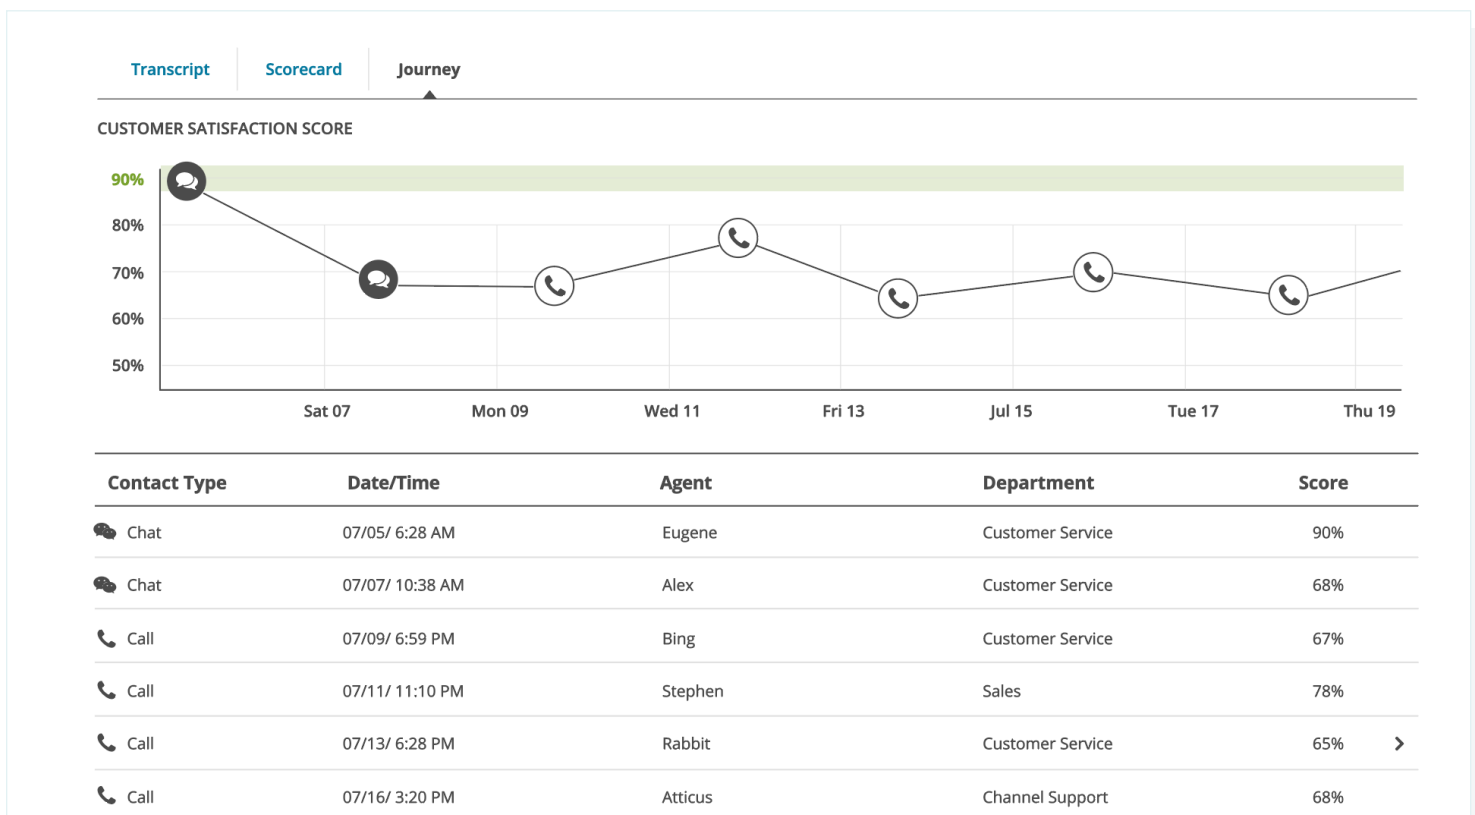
Transcript Scorecard Journey

CUSTOMER SATISFACTION SCORE

90%
80%
70%
60%
50%

Sat 07 Mon 09 Wed 11 Fri 13 Jul 15 Tue 17 Thu 19

| Contact Type | Date/Time | Agent | Department | Score |
|---|---|---|---|---|
| Chat | 07/05/ 6:28 AM | Eugene | Customer Service | 90% |
| Chat | 07/07/ 10:38 AM | Alex | Customer Service | 68% |
| Call | 07/09/ 6:59 PM | Bing | Customer Service | 67% |
| Call | 07/11/ 11:10 PM | Stephen | Sales | 78% |
| Call | 07/13/ 6:28 PM | Rabbit | Customer Service | 65% |
| Call | 07/16/ 3:20 PM | Atticus | Channel Support | 68% |